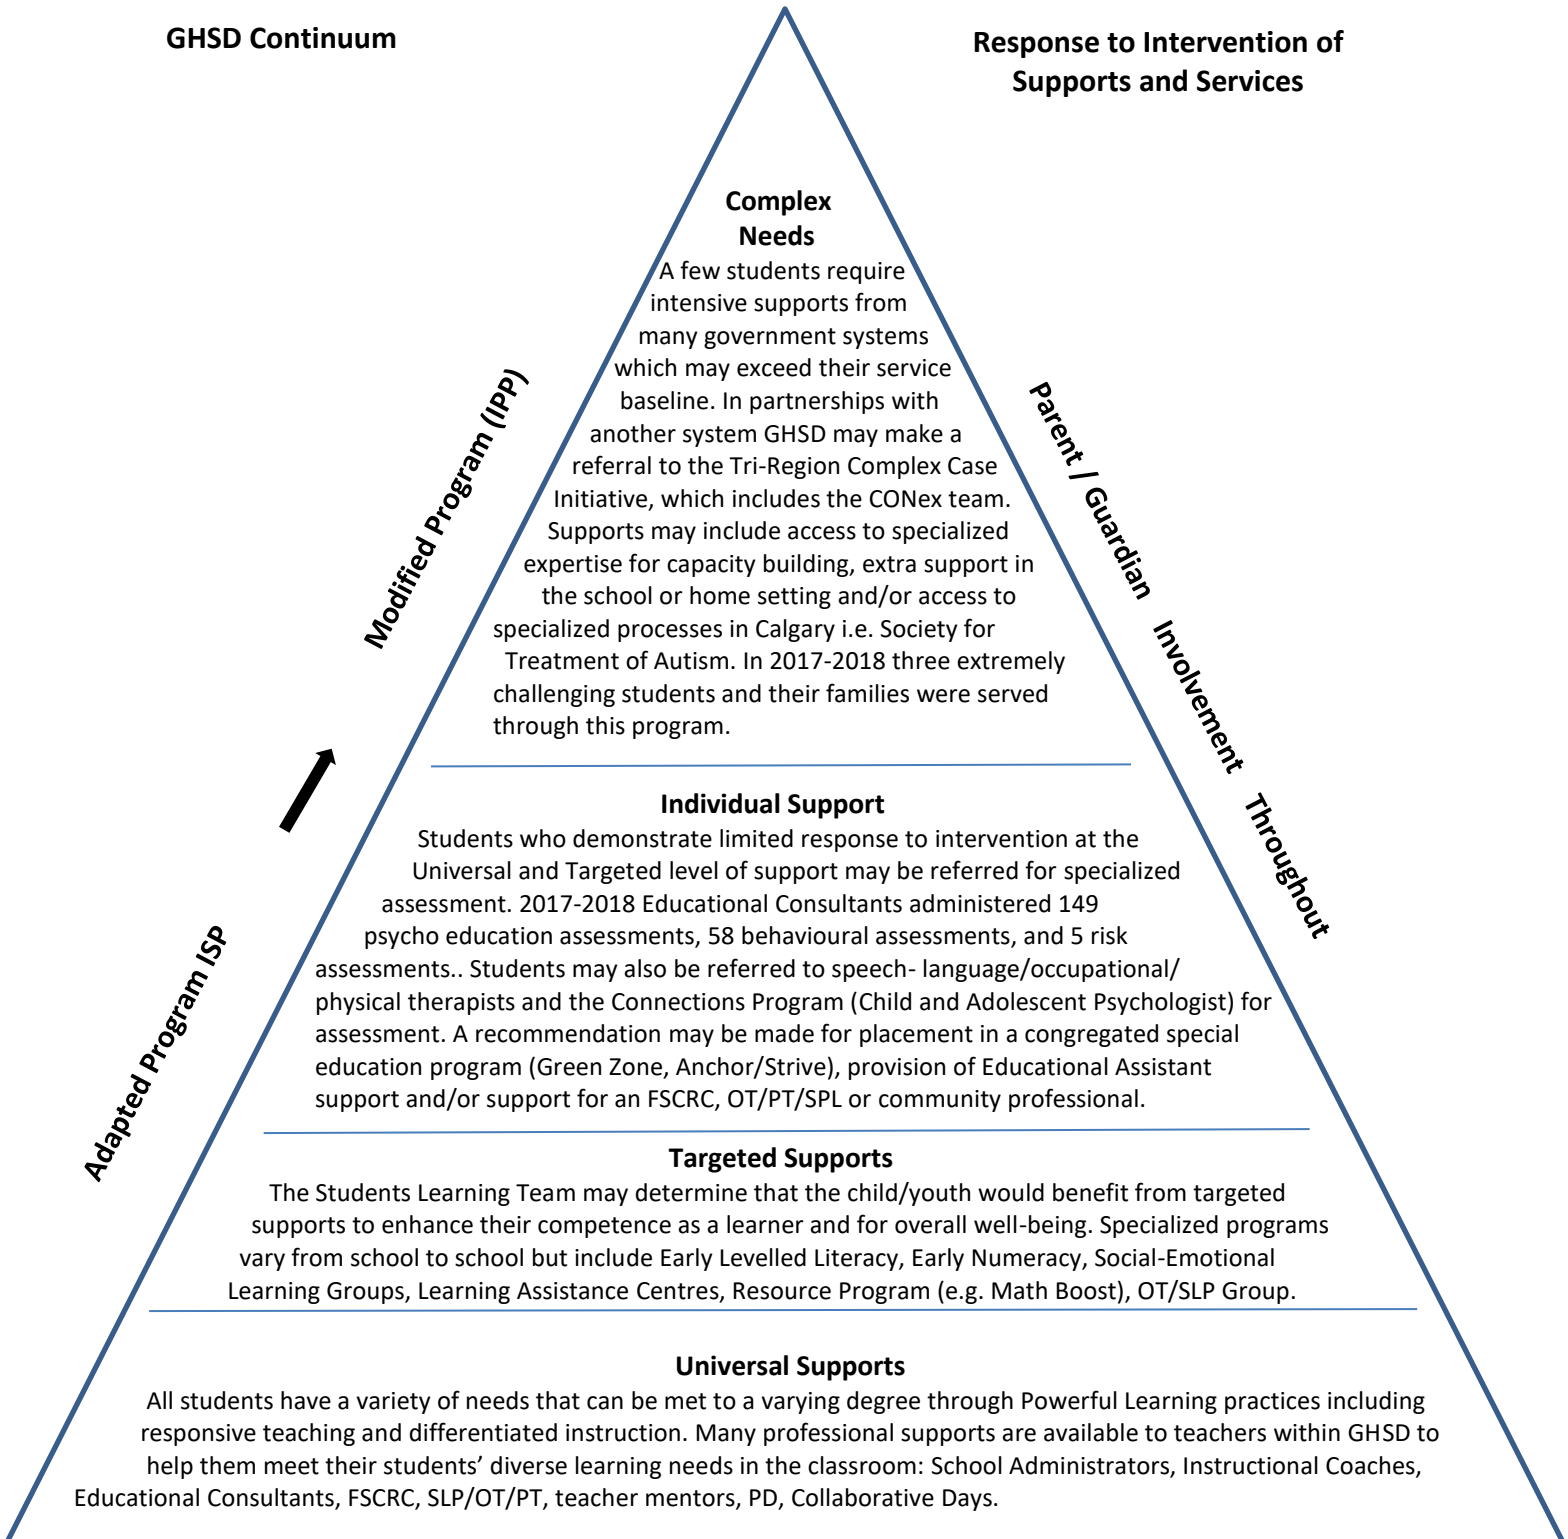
GHSD Continuum

Response to Intervention of Supports and Services

Complex Needs

A few students require intensive supports from many government systems which may exceed their service baseline. In partnerships with another system GHSD may make a referral to the Tri-Region Complex Case Initiative, which includes the CONex team. Supports may include access to specialized expertise for capacity building, extra support in the school or home setting and/or access to specialized processes in Calgary i.e. Society for Treatment of Autism. In 2017-2018 three extremely challenging students and their families were served through this program.

Modified Program (IPP)

Parent / Guardian Involvement Throughout

Adapted Program ISP

Individual Support

Students who demonstrate limited response to intervention at the Universal and Targeted level of support may be referred for specialized assessment. 2017-2018 Educational Consultants administered 149 psycho education assessments, 58 behavioural assessments, and 5 risk assessments.. Students may also be referred to speech- language/occupational/ physical therapists and the Connections Program (Child and Adolescent Psychologist) for assessment. A recommendation may be made for placement in a congregated special education program (Green Zone, Anchor/Strive), provision of Educational Assistant support and/or support for an FSCRC, OT/PT/SPL or community professional.

Targeted Supports

The Students Learning Team may determine that the child/youth would benefit from targeted supports to enhance their competence as a learner and for overall well-being. Specialized programs vary from school to school but include Early Levelled Literacy, Early Numeracy, Social-Emotional Learning Groups, Learning Assistance Centres, Resource Program (e.g. Math Boost), OT/SLP Group.

Universal Supports

All students have a variety of needs that can be met to a varying degree through Powerful Learning practices including responsive teaching and differentiated instruction. Many professional supports are available to teachers within GHSD to help them meet their students' diverse learning needs in the classroom: School Administrators, Instructional Coaches, Educational Consultants, FSCRC, SLP/OT/PT, teacher mentors, PD, Collaborative Days.